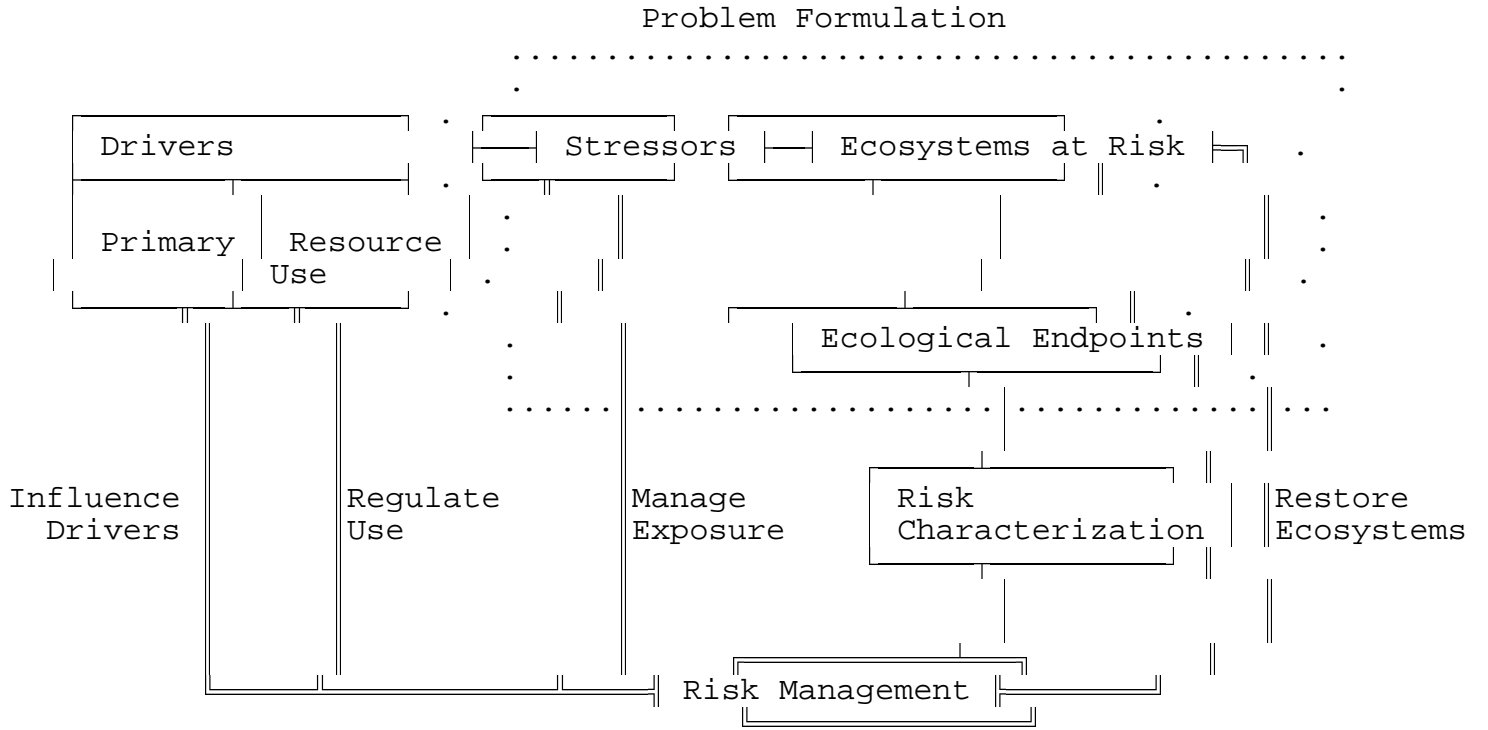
Problem Formulation

Drivers

Primary

Resource Use

Stressors

Ecosystems at Risk

Ecological Endpoints

Influence Drivers

Regulate Use

Manage Exposure

Risk Characterization

Restore Ecosystems

Risk Management